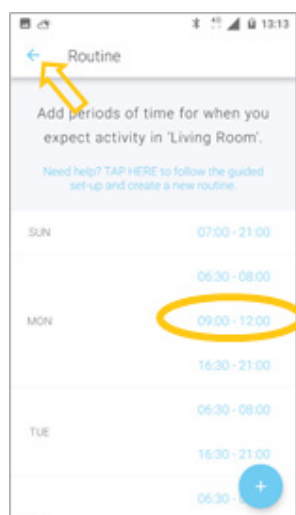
13:13

Routine

Add periods of time for when you expect activity in 'Living Room'.

Need help? TAP HERE to follow the guided set-up and create a new routine.

SUN 07:00 - 21:00

06:30 - 08:00

MON 09:00 - 12:00

16:30 - 21:00

06:30 - 08:00

TUE

16:30 - 21:00

06:3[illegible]

+